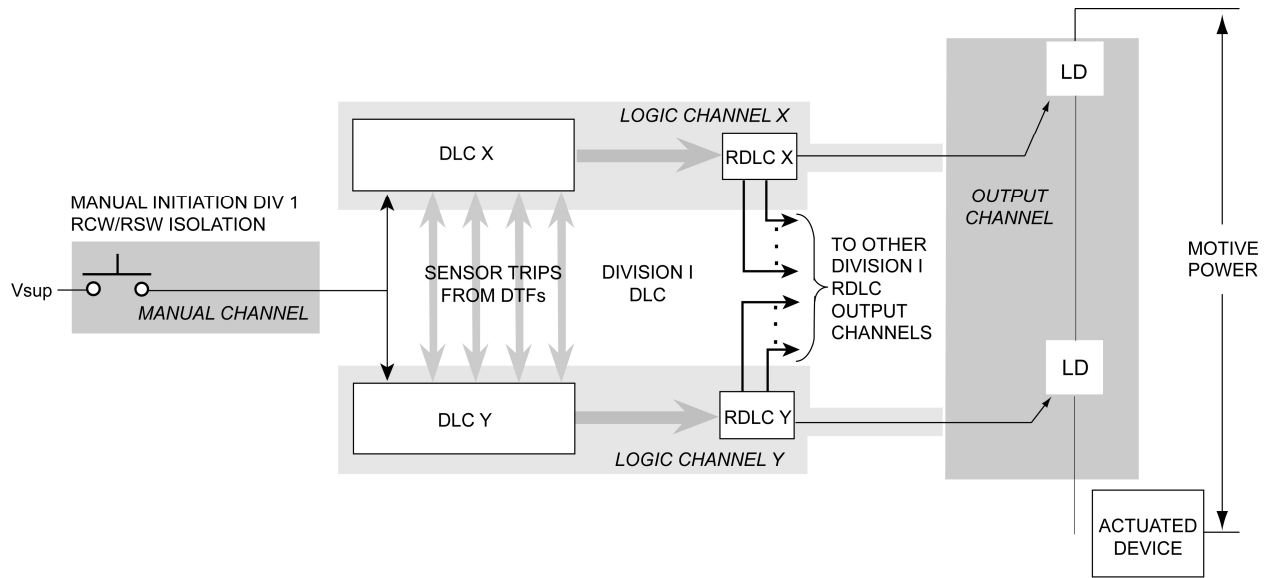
LOGIC CHANNEL X

DLC X

RDLC X

LD

MANUAL INITIATION DIV 1
RCW/RSW ISOLATION

OUTPUT CHANNEL

Vsup

MANUAL CHANNEL

SENSOR TRIPS FROM DTFs

DIVISION I DLC

TO OTHER DIVISION I RDLC OUTPUT CHANNELS

MOTIVE POWER

LD

DLC Y

RDLC Y

LOGIC CHANNEL Y

ACTUATED DEVICE